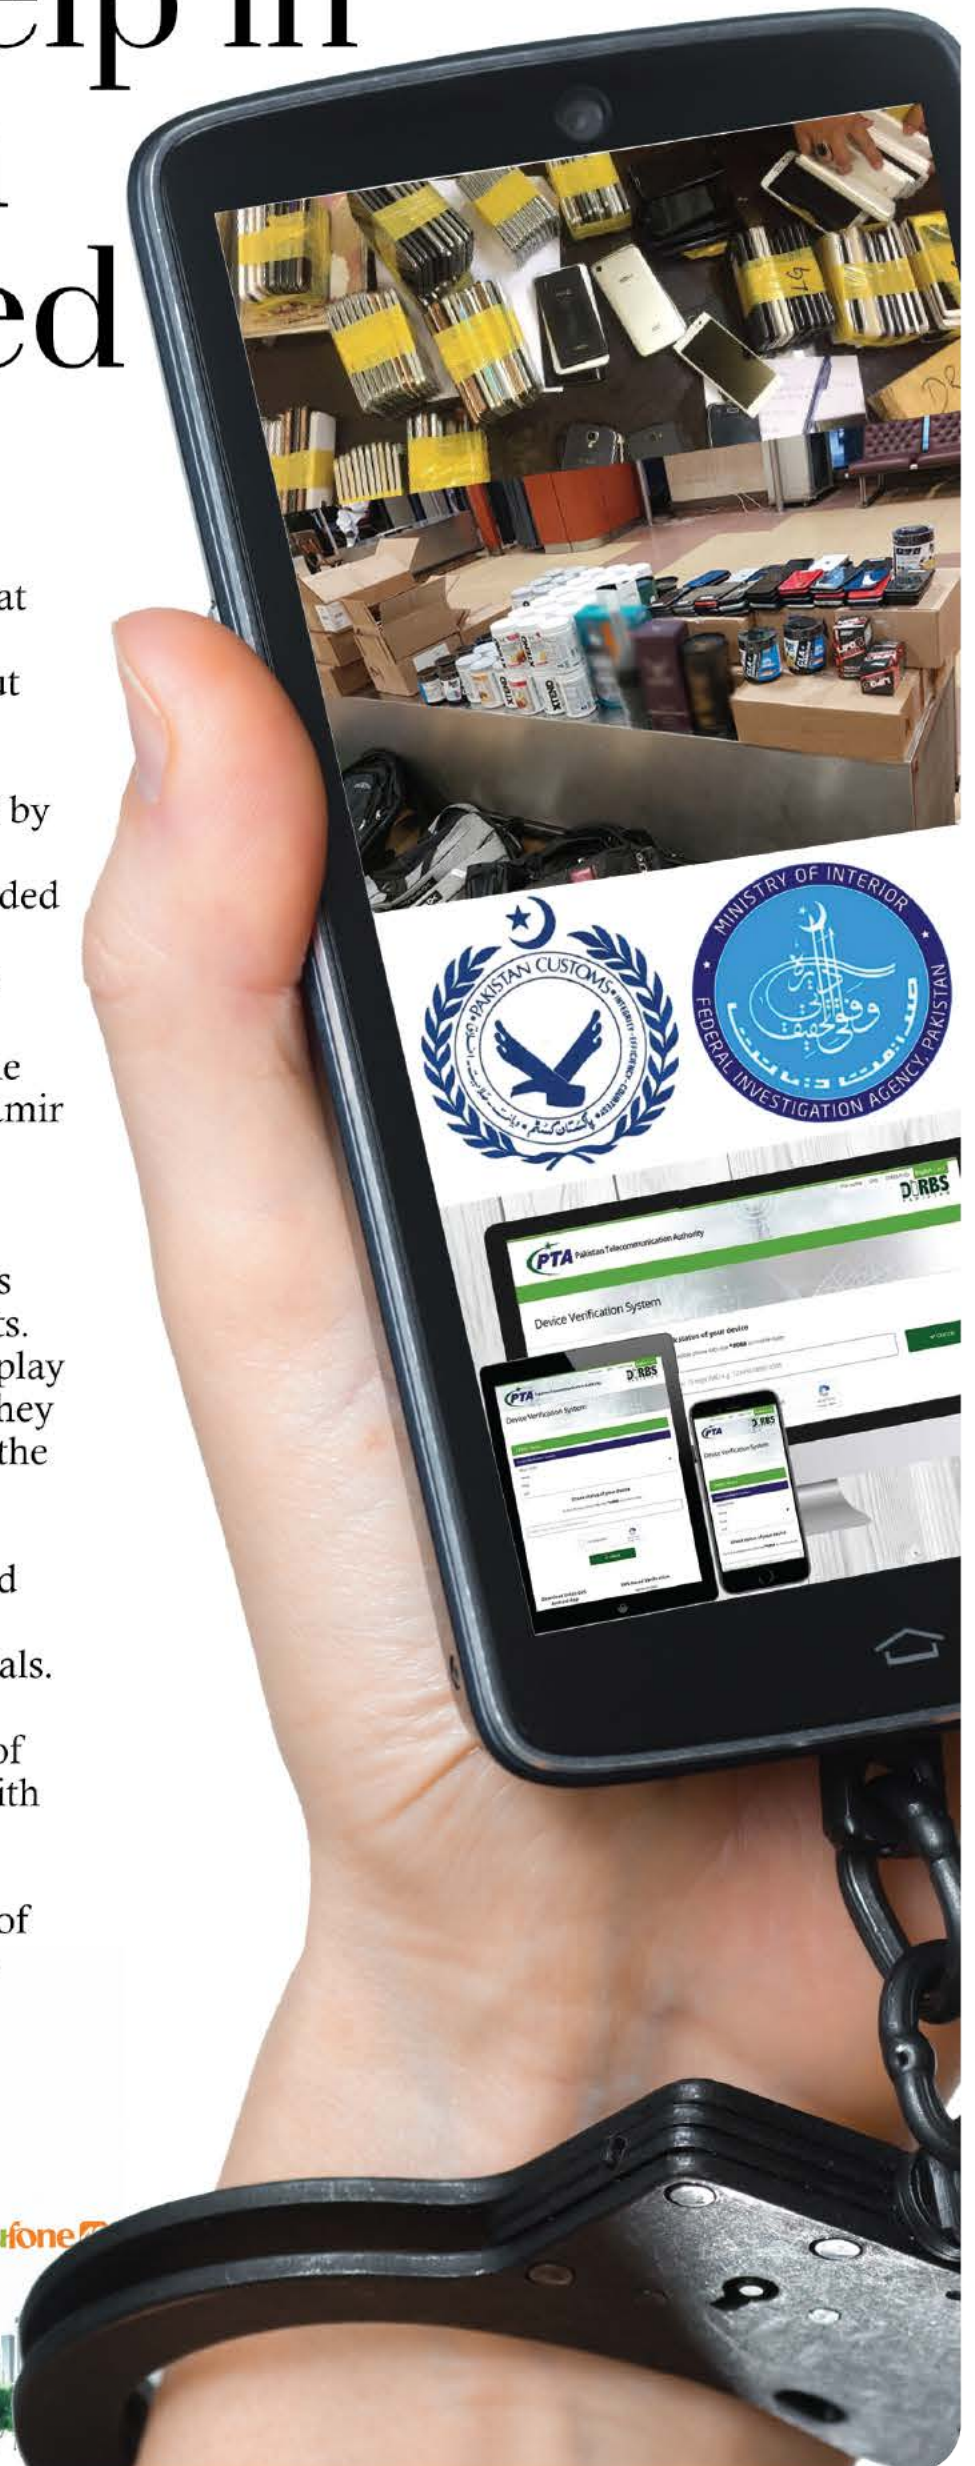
elp in

ed

at

ut

by

ded

e
mir

s
ts.
play
hey
the

d

als.

of
ith

of

fone

PAKISTAN CUSTOMS
INTEGRITY • EFFICIENCY • COURTESY

MINISTRY OF INTERIOR
FEDERAL INVESTIGATION AGENCY, PAKISTAN

PTA Pakistan Telecommunication Authority
Device Verification System
DIRBS